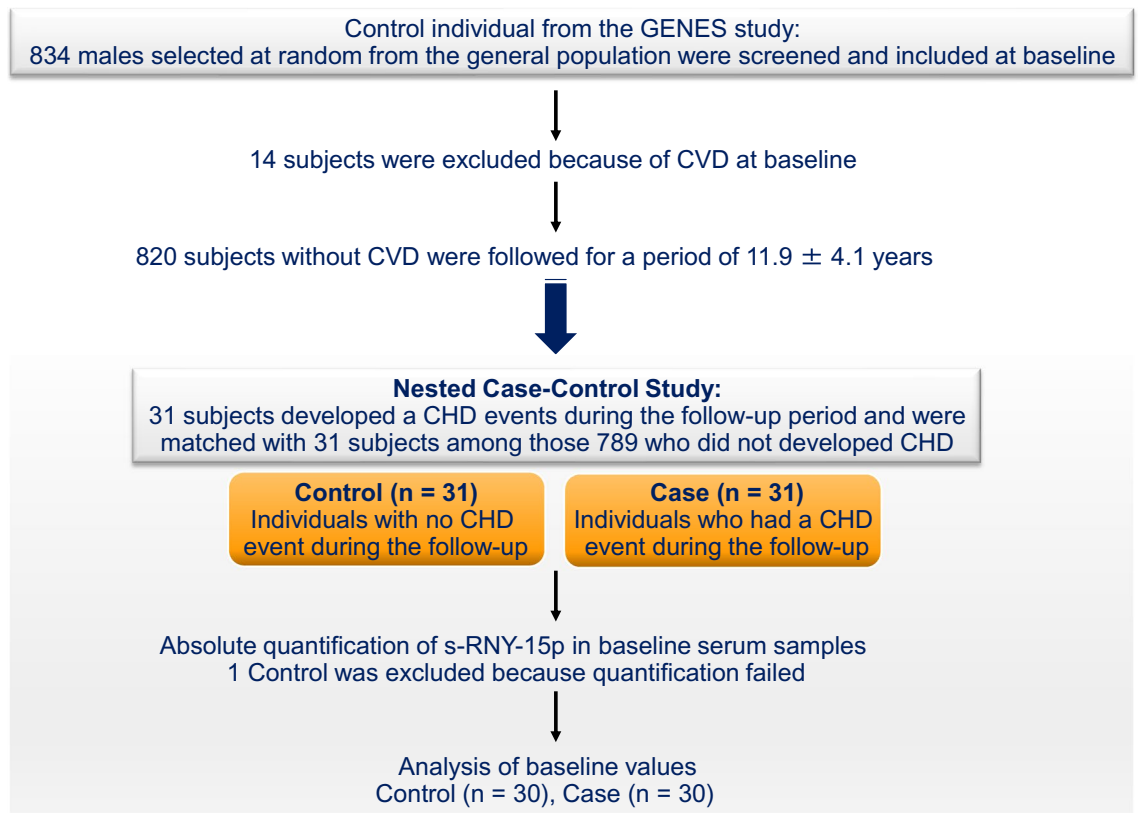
Control individual from the GENES study:
834 males selected at random from the general population were screened and included at baseline

14 subjects were excluded because of CVD at baseline

820 subjects without CVD were followed for a period of 11.9 $\pm$ 4.1 years

**Nested Case-Control Study:**
31 subjects developed a CHD events during the follow-up period and were matched with 31 subjects among those 789 who did not developed CHD

**Control (n = 31)**
Individuals with no CHD event during the follow-up

**Case (n = 31)**
Individuals who had a CHD event during the follow-up

Absolute quantification of s-RNY-15p in baseline serum samples
1 Control was excluded because quantification failed

Analysis of baseline values
Control (n = 30), Case (n = 30)